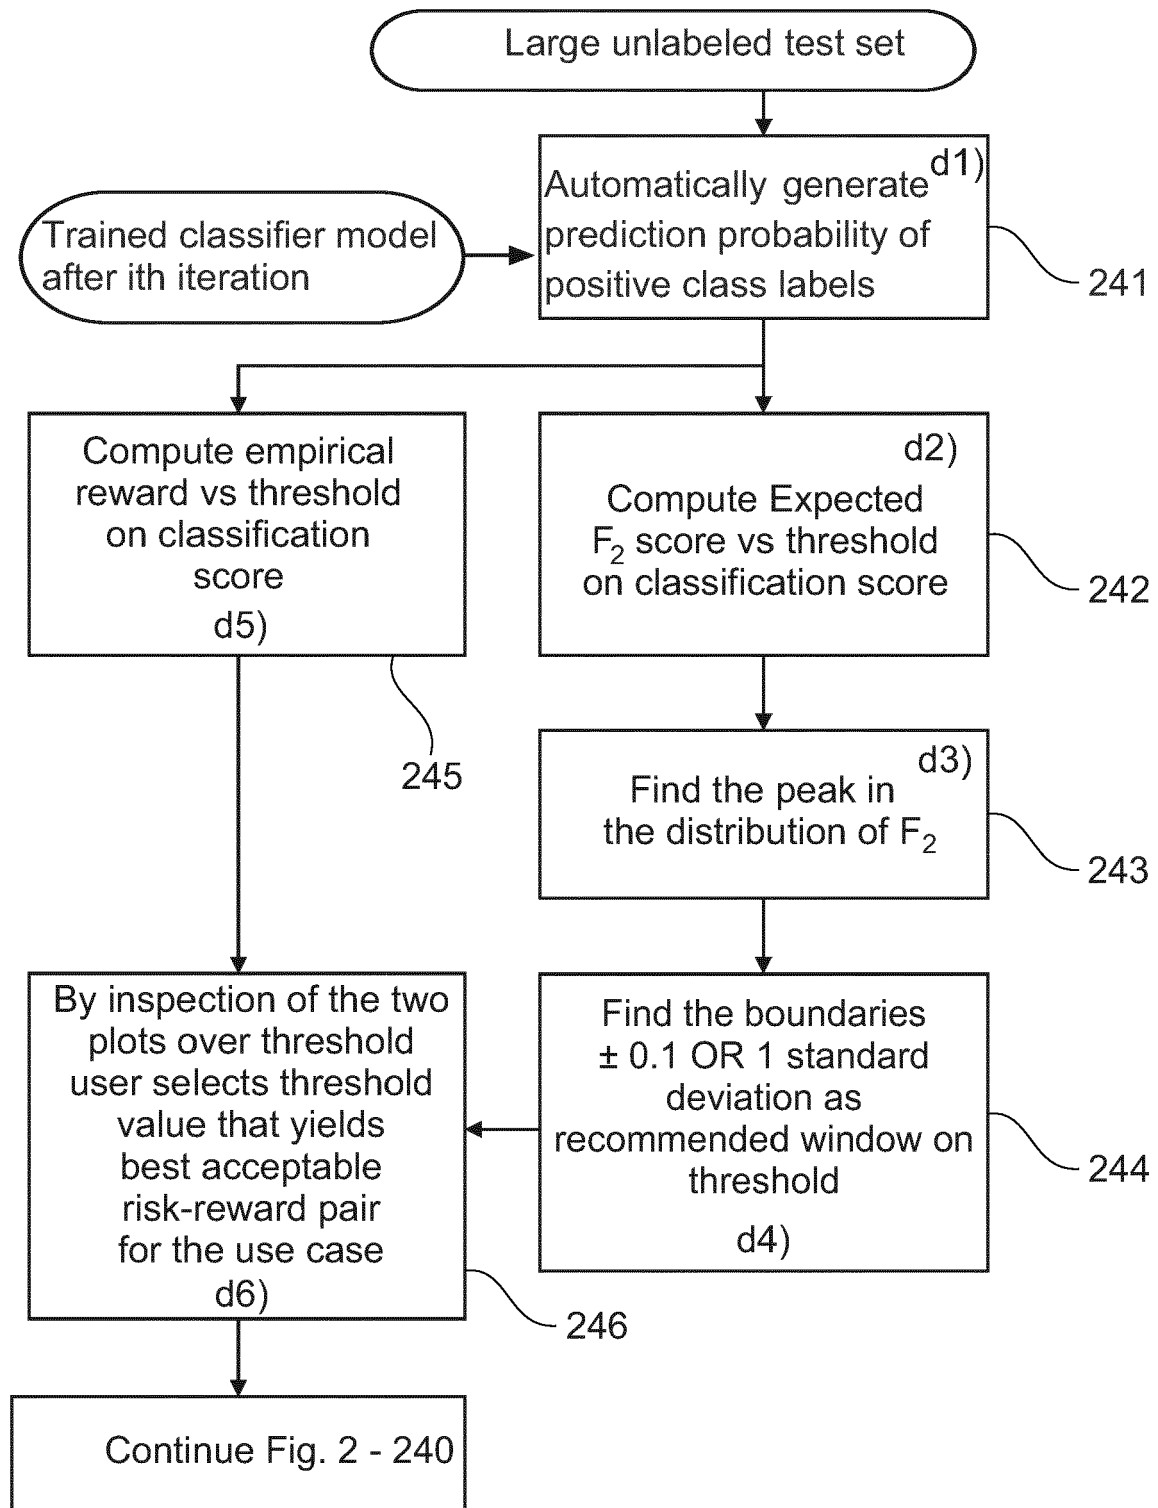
Large unlabeled test set

d1)
Automatically generate prediction probability of positive class labels

Trained classifier model after ith iteration

241

Compute empirical reward vs threshold on classification score
d5)

245

d2)
Compute Expected $F_2$ score vs threshold on classification score

242

d3)
Find the peak in the distribution of $F_2$

243

By inspection of the two plots over threshold user selects threshold value that yields best acceptable risk-reward pair for the use case
d6)

Find the boundaries $\pm$ 0.1 OR 1 standard deviation as recommended window on threshold
d4)

244

246

Continue Fig. 2 - 240